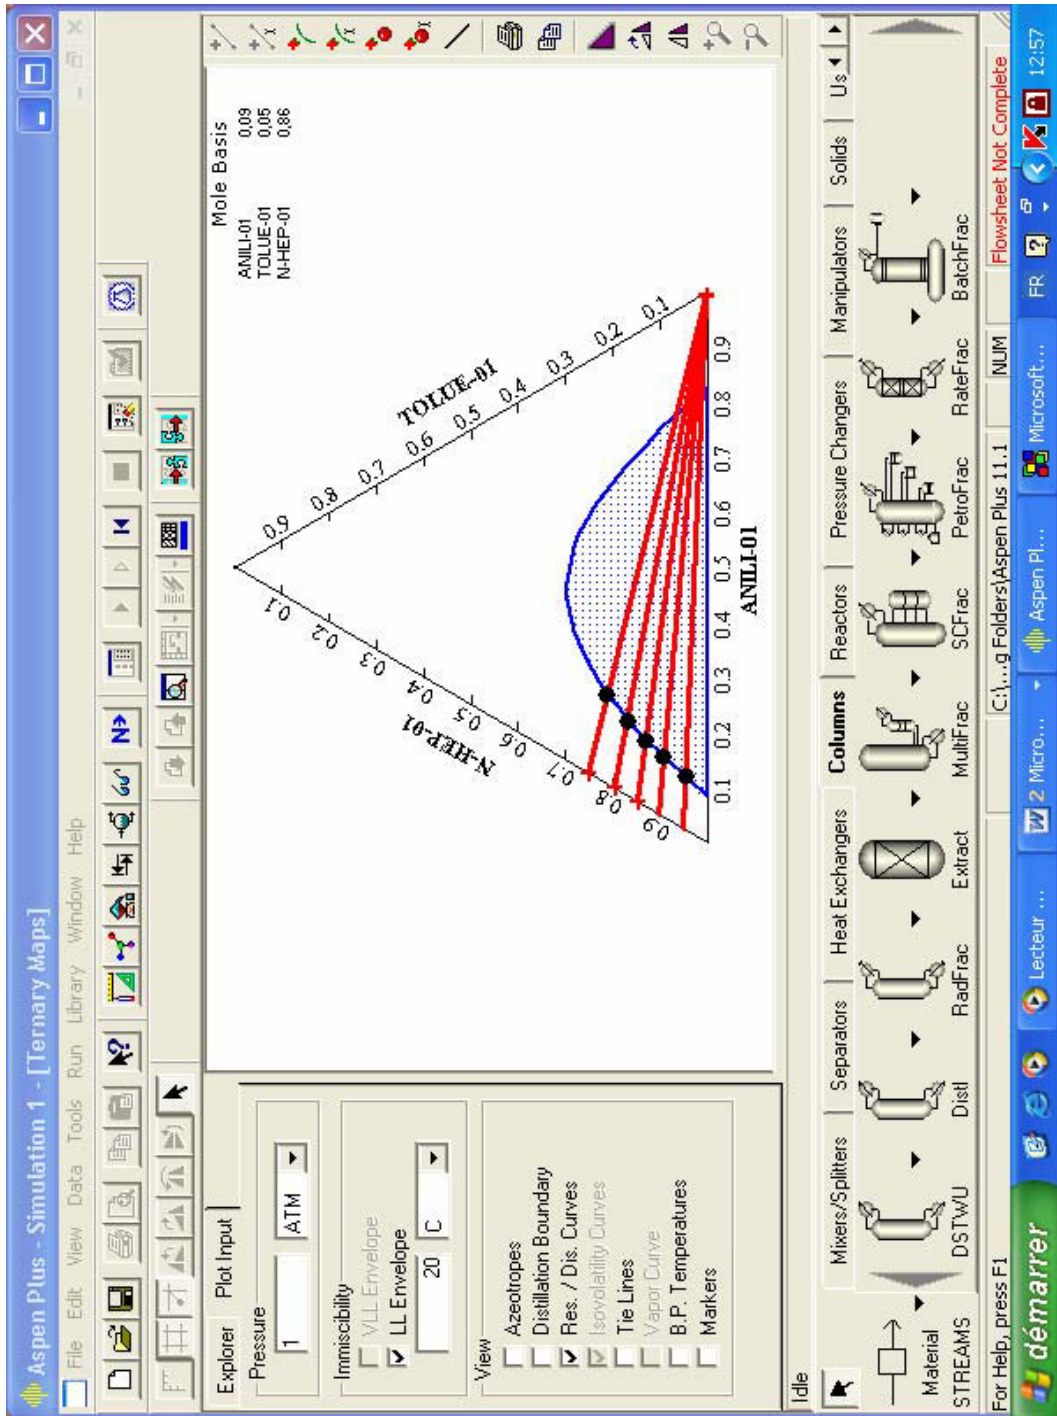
Aspen Plus - Simulation 1 - [Ternary Maps]

File Edit View Data Tools Run Library Window Help

Explorer Plot Input

Pressure
1 ATM

Immiscibility
VLL Envelope
LL Envelope
20 C

View
Azeotropes
Distillation Boundary
Res. / Dis. Curves
Isovolatility Curves
Tie Lines
Vapor Curve
B.P. Temperatures
Markers

Mole Basis
ANILI-01 0.09
TOLUE-01 0.05
N-HEP-01 0.86

TOLUE-01
0.9 0.8 0.7 0.6 0.5 0.4 0.3 0.2 0.1

N-HEP-01
0.1 0.2 0.3 0.4 0.5 0.6 0.7 0.8 0.9

ANILI-01
0.1 0.2 0.3 0.4 0.5 0.6 0.7 0.8 0.9

Idle

Mixers/Splitters | Separators | Heat Exchangers | Columns | Reactors | Pressure Changers | Manipulators | Solids | Us

Material STREAMS | DSTWU | Distl | RadFrac | Extract | MultiFrac | SCFrac | PetroFrac | RateFrac | BatchFrac

For Help, press F1 | C:\...g Folders\Aspen Plus 11.1 | NUM | Flowsheet Not Complete

démarrer | Lecteur ... | 2 Micro... | Aspen Pl... | Microsoft... | FR | 12:57